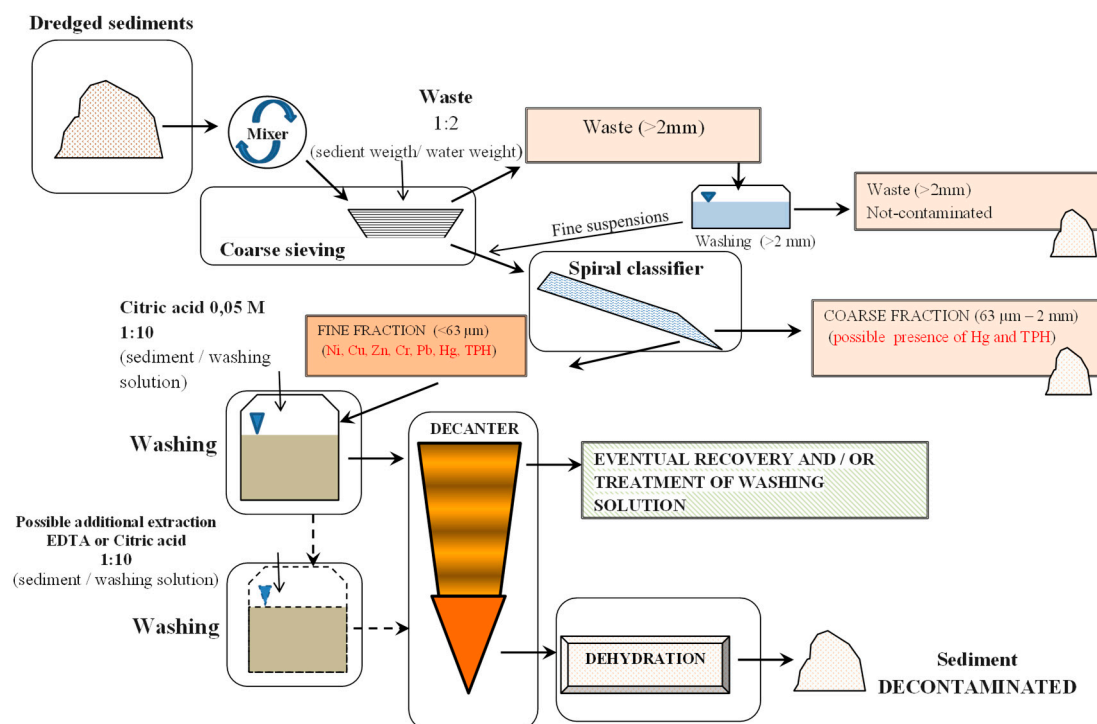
Dredged sediments

Mixer

Waste
1:2
(sedient weigth/ water weight)

Waste (>2mm)

Waste (>2mm)
Not-contaminated

Fine suspensions

Washing (>2 mm)

Coarse sieving

Spiral classifier

Citric acid 0,05 M
1:10
(sediment / washing solution)

FINE FRACTION (<63 µm)
(Ni, Cu, Zn, Cr, Pb, Hg, TPH)

COARSE FRACTION (63 µm – 2 mm)
(possible presence of Hg and TPH)

Washing

DECANTER

EVENTUAL RECOVERY AND / OR TREATMENT OF WASHING SOLUTION

Possible additional extraction
EDTA or Citric acid
1:10
(sediment / washing solution)

Washing

DEHYDRATION

Sediment
DECONTAMINATED